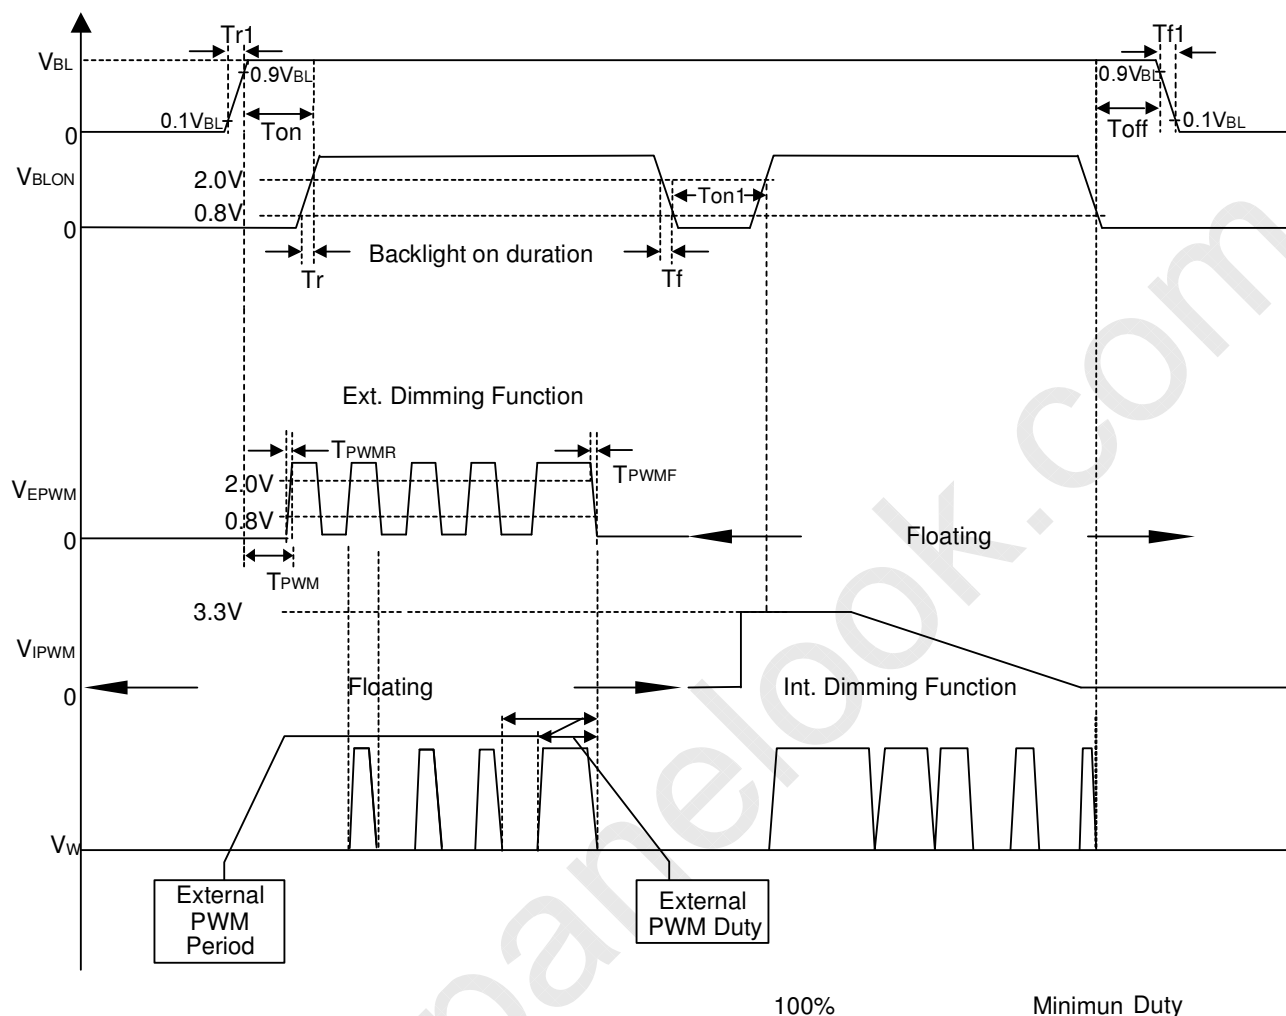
Tr1
Tf1
$V_{BL}$
0.9$V_{BL}$
0.9$V_{BL}$
0.1$V_{BL}$
0.1$V_{BL}$
0
Ton
Toff
$V_{BLON}$
2.0V
0.8V
0
Ton1
Backlight on duration
Tr
Tf
Ext. Dimming Function
$T_{PWMR}$
$T_{PWMF}$
$V_{EPWM}$
2.0V
0.8V
0
Floating
$T_{PWM}$
3.3V
$V_{IPWM}$
0
Floating
Int. Dimming Function
$V_W$
External PWM Period
External PWM Duty
100%
Minimun Duty